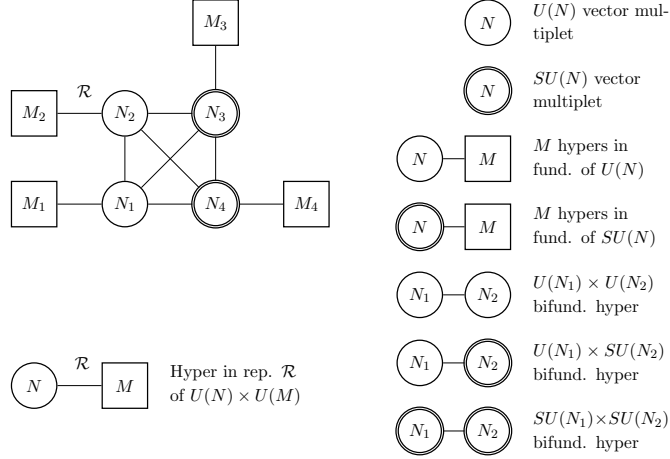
$M_3$

$\mathcal{R}$

$M_2$ $N_2$ $N_3$

$M_1$ $N_1$ $N_4$ $M_4$

$N$ $\mathcal{R}$ $M$ Hyper in rep. $\mathcal{R}$ of $U(N) \times U(M)$

$N$ $U(N)$ vector multiplet

$N$ $SU(N)$ vector multiplet

$N$ $M$ $M$ hypers in fund. of $U(N)$

$N$ $M$ $M$ hypers in fund. of $SU(N)$

$N_1$ $N_2$ $U(N_1) \times U(N_2)$ bifund. hyper

$N_1$ $N_2$ $U(N_1) \times SU(N_2)$ bifund. hyper

$N_1$ $N_2$ $SU(N_1) \times SU(N_2)$ bifund. hyper